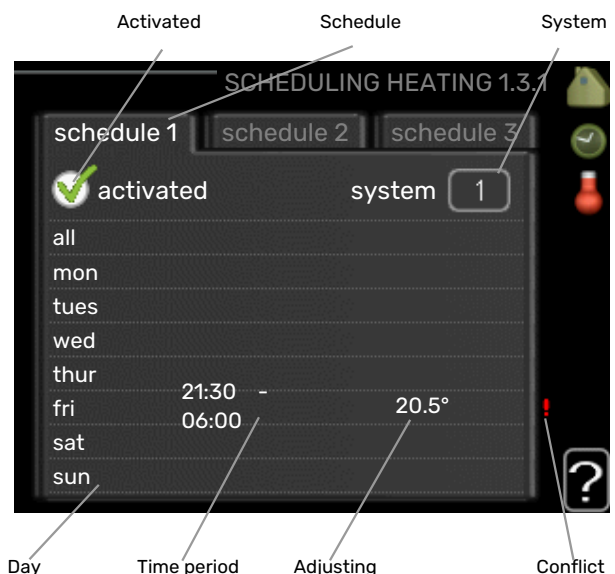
Activated

Schedule

System

SCHEDULING HEATING 1.3.1

schedule 1

schedule 2

schedule 3

activated

system 1

all
mon
tues
wed
thur
fri
sat
sun

21:30 - 06:00

20.5°

!

?

Day

Time period

Adjusting

Conflict